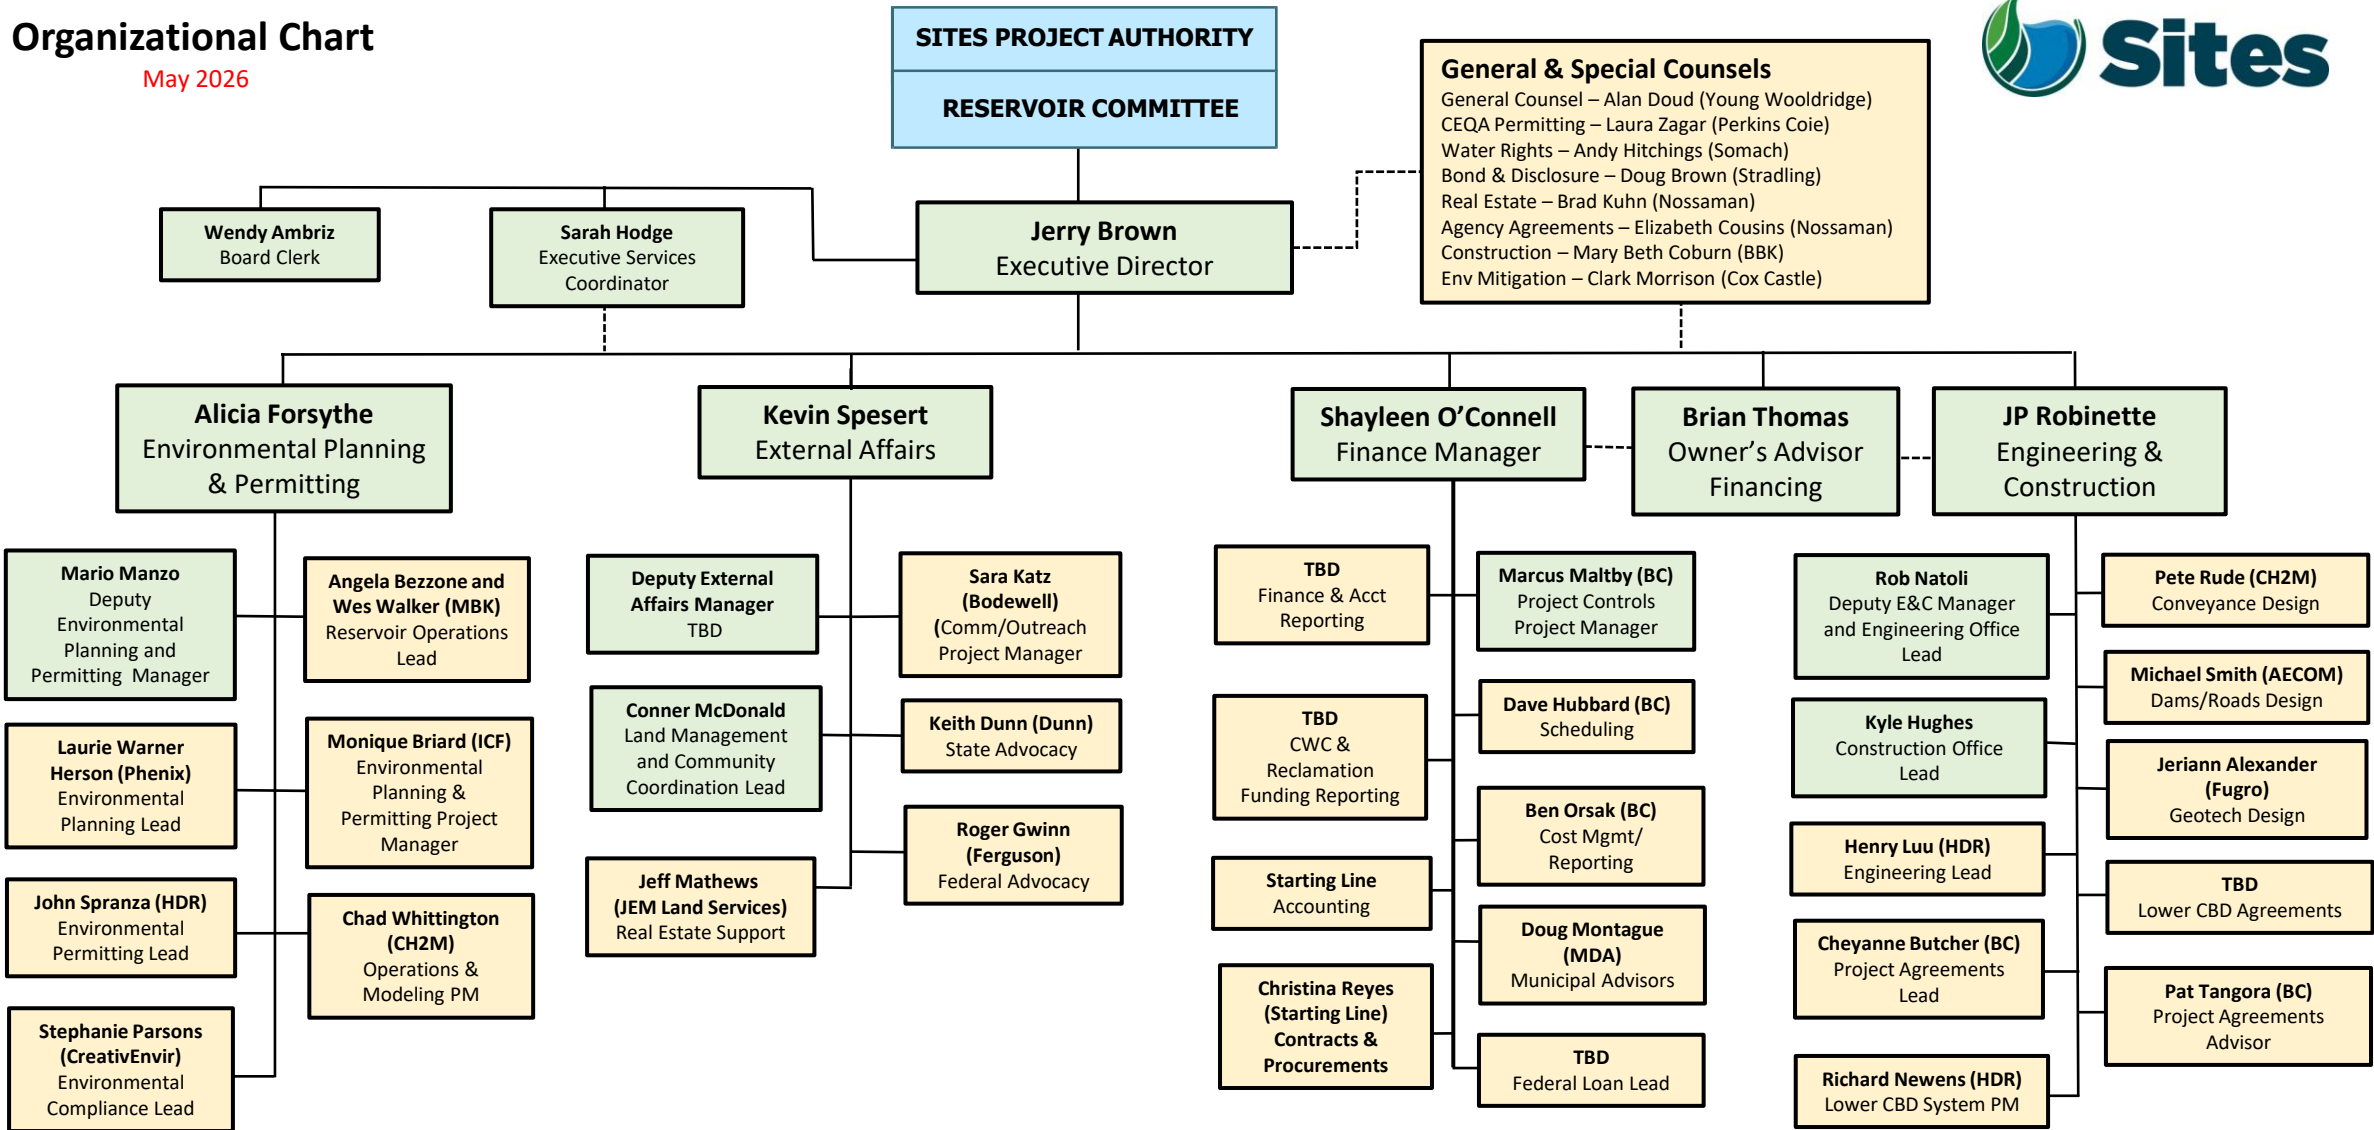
Organizational Chart
May 2026

SITES PROJECT AUTHORITY

RESERVOIR COMMITTEE

Sites

General & Special Counsels
General Counsel – Alan Doud (Young Wooldridge)
CEQA Permitting – Laura Zagar (Perkins Coie)
Water Rights – Andy Hitchings (Somach)
Bond & Disclosure – Doug Brown (Stradling)
Real Estate – Brad Kuhn (Nossaman)
Agency Agreements – Elizabeth Cousins (Nossaman)
Construction – Mary Beth Coburn (BBK)
Env Mitigation – Clark Morrison (Cox Castle)

Wendy Ambriz
Board Clerk

Sarah Hodge
Executive Services Coordinator

Jerry Brown
Executive Director

Alicia Forsythe
Environmental Planning & Permitting

Kevin Spesert
External Affairs

Shayleen O'Connell
Finance Manager

Brian Thomas
Owner's Advisor Financing

JP Robinette
Engineering & Construction

Mario Manzo
Deputy Environmental Planning and Permitting Manager

Angela Bezzone and Wes Walker (MBK)
Reservoir Operations Lead

Laurie Warner Herson (Phenix)
Environmental Planning Lead

Monique Briard (ICF)
Environmental Planning & Permitting Project Manager

John Spranza (HDR)
Environmental Permitting Lead

Chad Whittington (CH2M)
Operations & Modeling PM

Stephanie Parsons (CreativEnvir)
Environmental Compliance Lead

Deputy External Affairs Manager
TBD

Sara Katz (Bodewell)
(Comm/Outreach Project Manager

Conner McDonald
Land Management and Community Coordination Lead

Keith Dunn (Dunn)
State Advocacy

Roger Gwinn (Ferguson)
Federal Advocacy

Jeff Mathews (JEM Land Services)
Real Estate Support

TBD
Finance & Acct Reporting

Marcus Maltby (BC)
Project Controls Project Manager

Dave Hubbard (BC)
Scheduling

TBD
CWC & Reclamation Funding Reporting

Ben Orsak (BC)
Cost Mgmt/ Reporting

Starting Line
Accounting

Doug Montague (MDA)
Municipal Advisors

Christina Reyes (Starting Line) Contracts & Procurements

TBD
Federal Loan Lead

Rob Natoli
Deputy E&C Manager and Engineering Office Lead

Pete Rude (CH2M)
Conveyance Design

Michael Smith (AECOM)
Dams/Roads Design

Kyle Hughes
Construction Office Lead

Jeriann Alexander (Fugro)
Geotech Design

Henry Luu (HDR)
Engineering Lead

TBD
Lower CBD Agreements

Cheyanne Butcher (BC)
Project Agreements Lead

Pat Tangora (BC)
Project Agreements Advisor

Richard Newens (HDR)
Lower CBD System PM